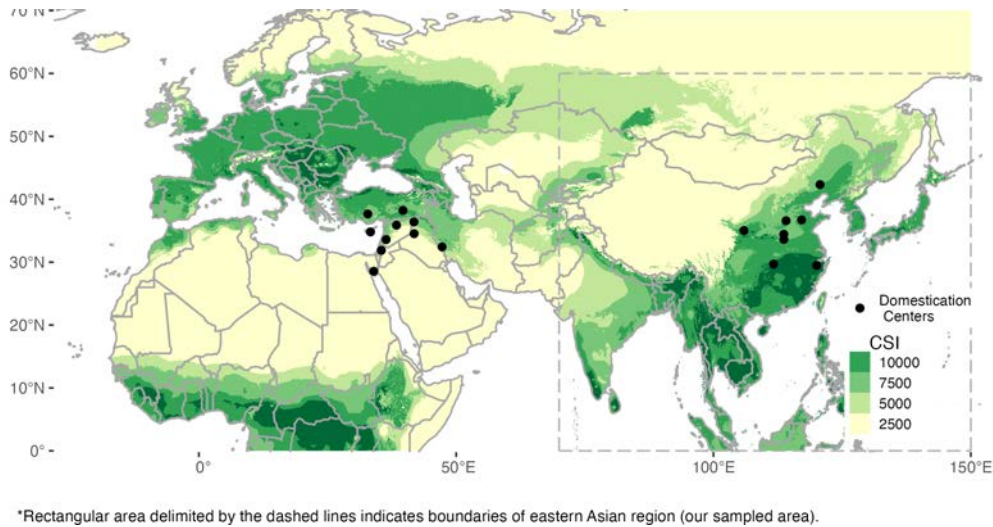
70°N
60°N
50°N
40°N
30°N
20°N
10°N
0°
0°
50°E
100°E
150°E
Domestication Centers
CSI
10000
7500
5000
2500

*Rectangular area delimited by the dashed lines indicates boundaries of eastern Asian region (our sampled area).